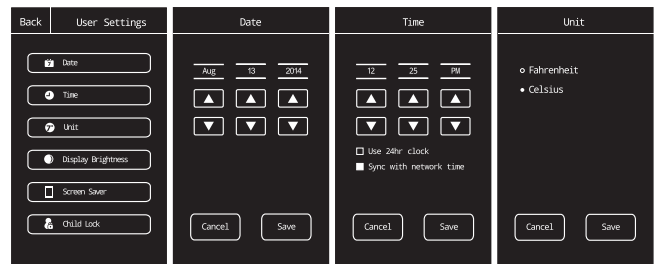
Back User Settings

Date

Time

Unit

Display Brightness

Screen Saver

Child Lock

Date

Aug 13 2014

Cancel Save

Time

12 25 PM

Use 24hr clock

Sync with network time

Cancel Save

Unit

Fahrenheit

Celsius

Cancel Save